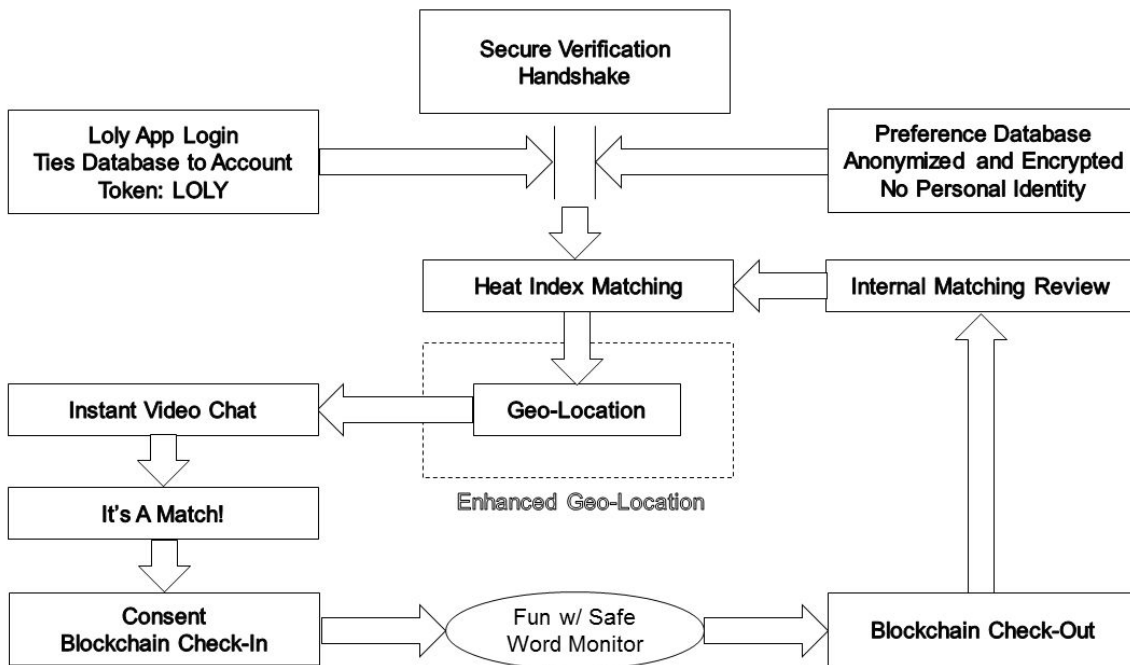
Secure Verification Handshake

Loly App Login
Ties Database to Account
Token: LOLY

Preference Database
Anonymized and Encrypted
No Personal Identity

Heat Index Matching

Internal Matching Review

Instant Video Chat

Geo-Location

Enhanced Geo-Location

It's A Match!

Consent
Blockchain Check-In

Fun w/ Safe Word Monitor

Blockchain Check-Out